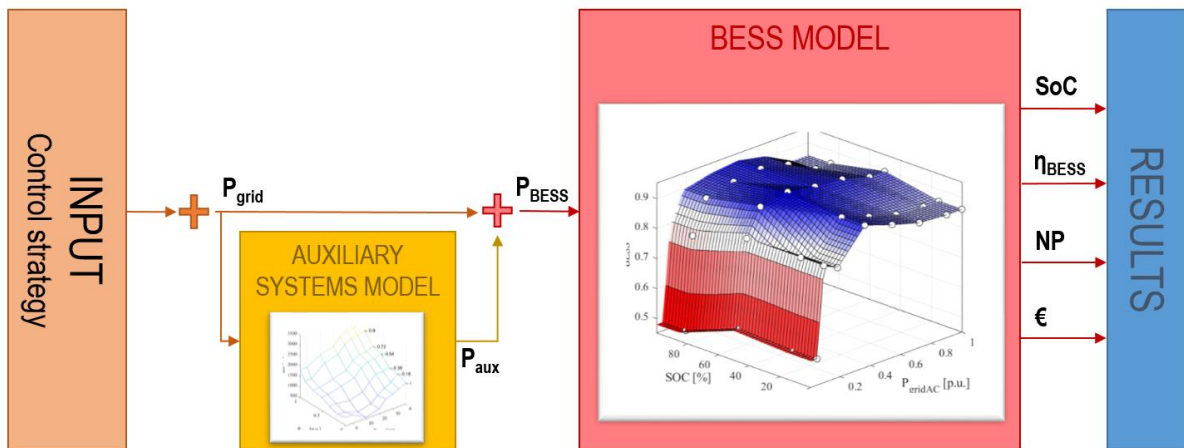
INPUT
Control strategy

$P_{grid}$

AUXILIARY SYSTEMS MODEL

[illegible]

$P_{aux}$

$P_{BESS}$

BESS MODEL

0.9
0.8
0.7
0.6
0.5
$\eta_{BESS}$
80
60
40
20
SOC [%]
0.2
0.4
0.6
0.8
1
$P_{gridAC}$ [p.u.]

SoC

$\eta_{BESS}$

NP

€

RESULTS